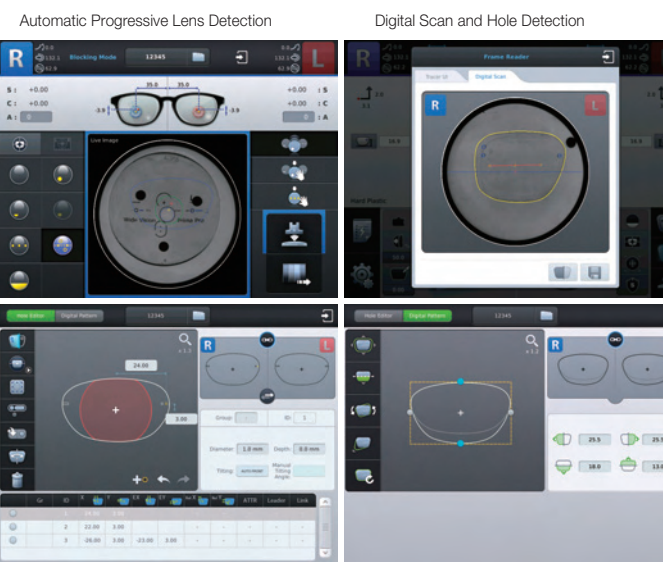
Automatic Progressive Lens Detection

Digital Scan and Hole Detection

R

Blocking Mode

12345

L

S : +0.00

C : +0.00

A : 0

35.0

35.0

-3.0

-3.0

+0.00 : S

+0.00 : C

0 : A

Live Image

Frame Reader

Trace UI

Digital Scan

R

L

Hard Plastic

Hole Editor

Digital Pattern

12345

24.00

3.00

R

L

Group

ID

1

Diameter

1.0 mm

Depth

0.0 mm

Tilting

Manual Tilting Angle

ID

ATTR

Leader

Link

1

2

22.00

3.00

3

-26.00

3.00

-23.00

3.00

Hole Editor

Digital Pattern

12345

R

25.5

25.5

18.0

13.0